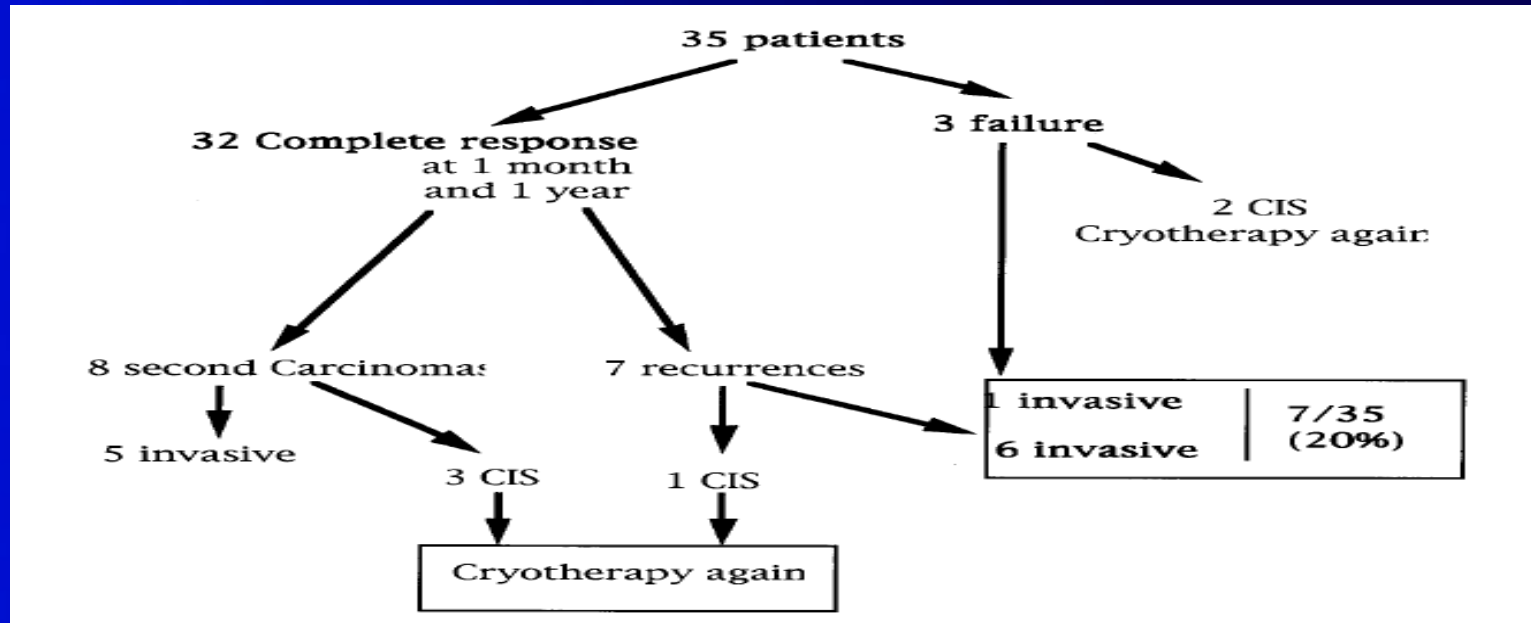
35 patients

32 Complete response at 1 month and 1 year

3 failure

2 CIS Cryotherapy agair

8 second Carcinomas

7 recurrences

1 invasive

6 invasive

7/35 (20%)

5 invasive

3 CIS

1 CIS

Cryotherapy again